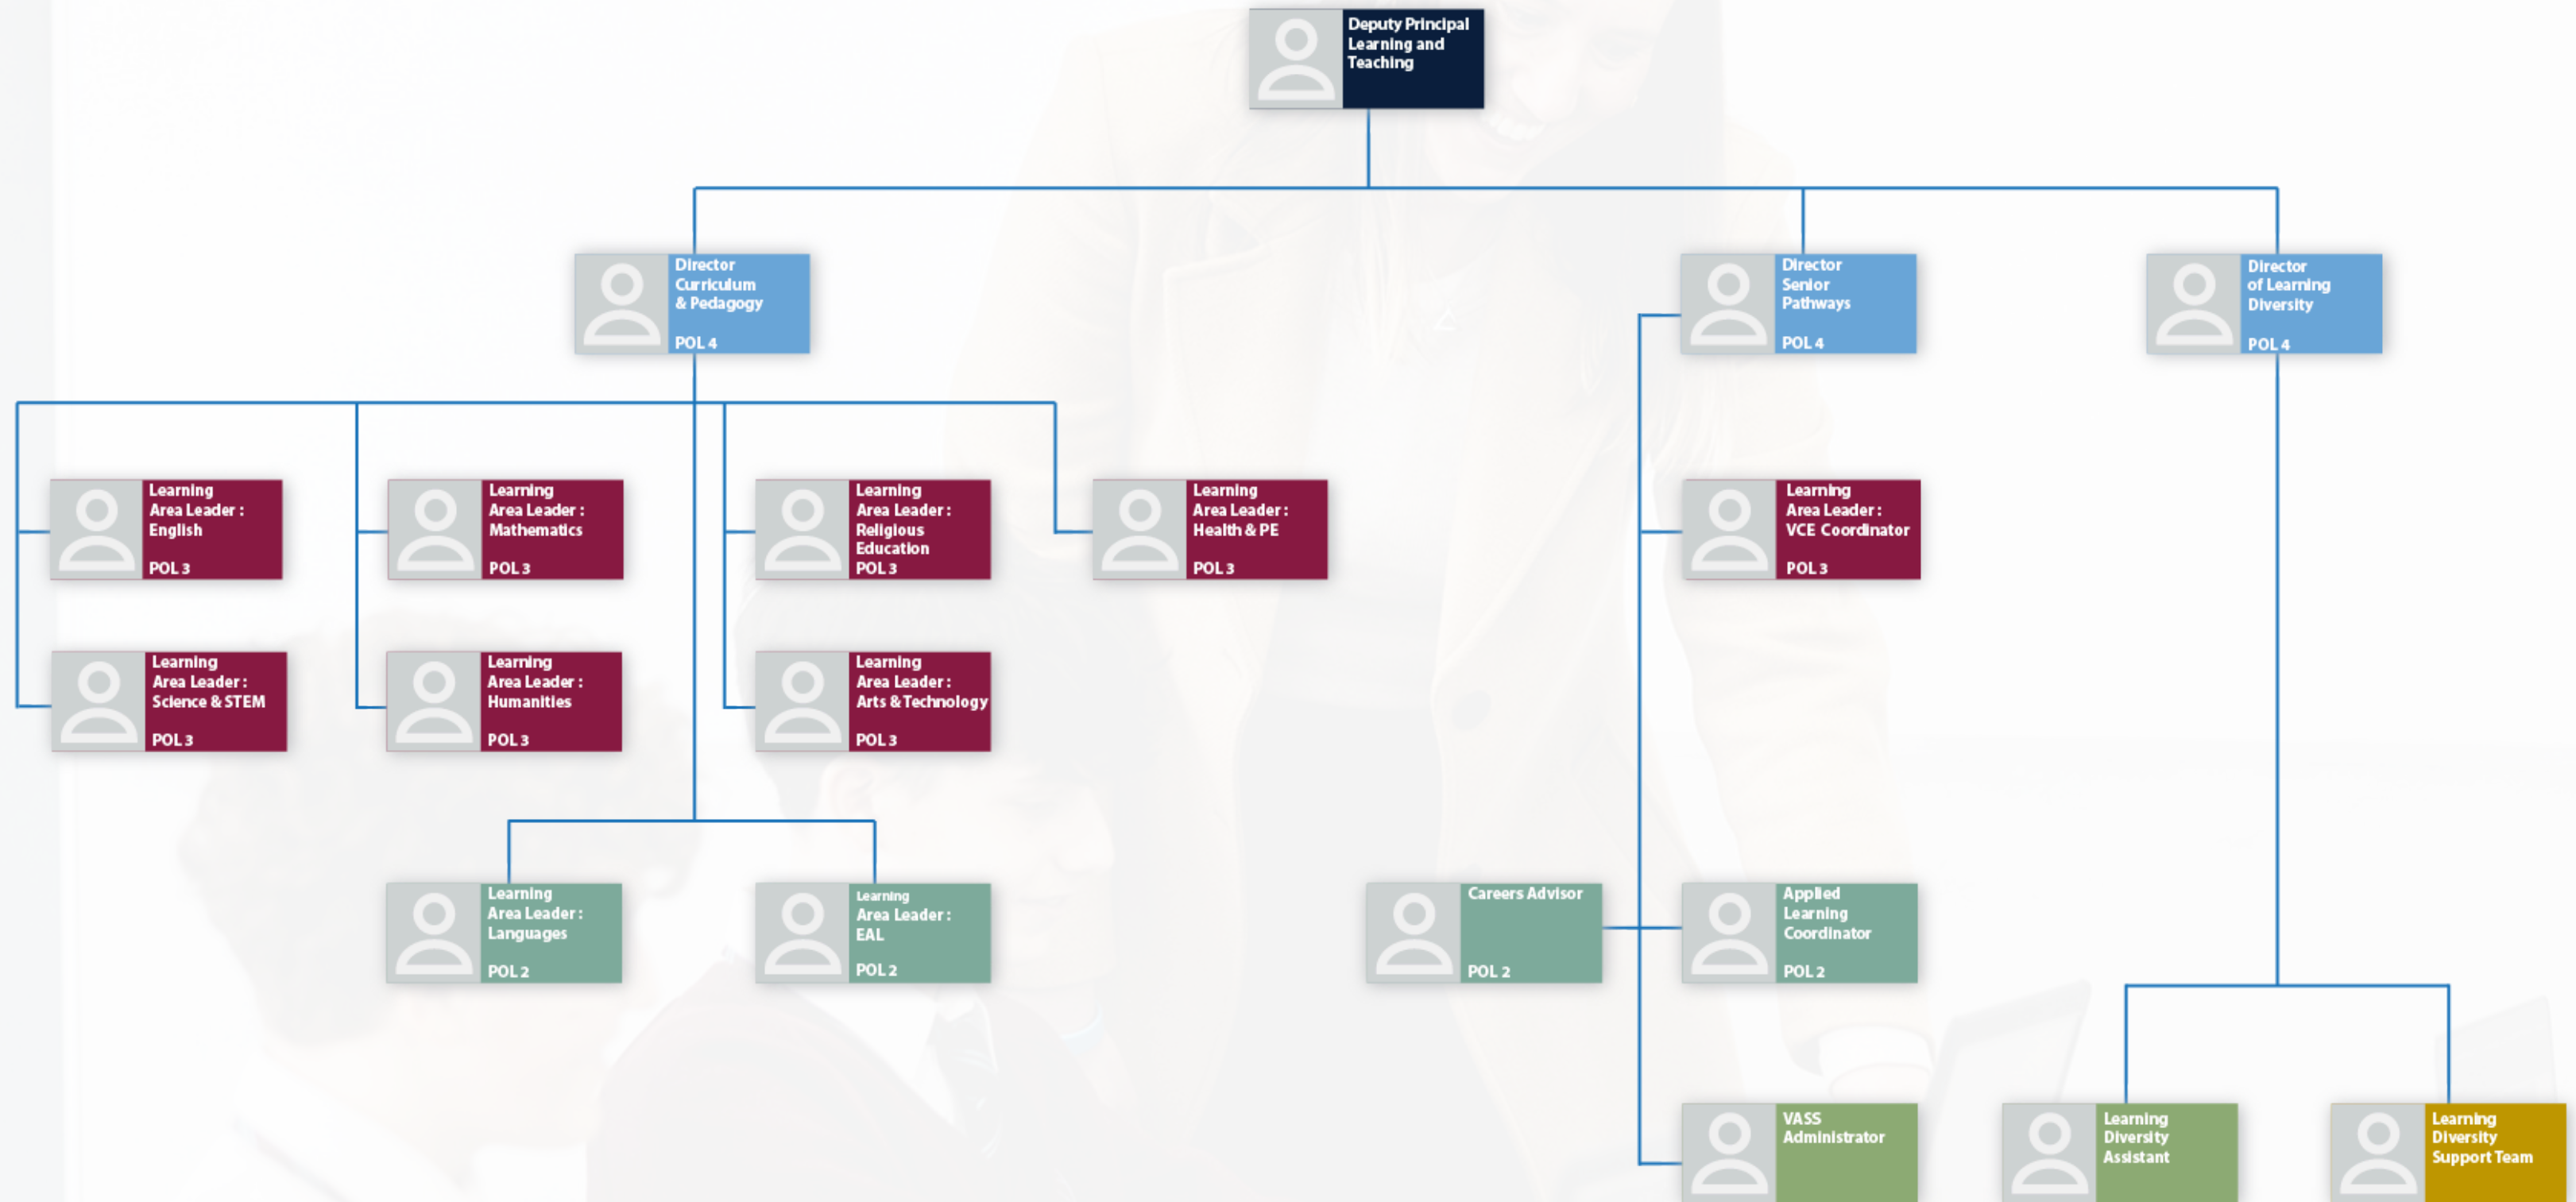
Deputy Principal Learning and Teaching

Director Curriculum & Pedagogy

POL 4

Director Senior Pathways

POL 4

Director of Learning Diversity

POL 4

Learning Area Leader : English

POL 3

Learning Area Leader : Mathematics

POL 3

Learning Area Leader : Religious Education

POL 3

Learning Area Leader : Health & PE

POL 3

Learning Area Leader : VCE Coordinator

POL 3

Learning Area Leader : Science & STEM

POL 3

Learning Area Leader : Humanities

POL 3

Learning Area Leader : Arts & Technology

POL 3

Learning Area Leader : Languages

POL 2

Learning Area Leader : EAL

POL 2

Careers Advisor

POL 2

Applied Learning Coordinator

POL 2

VASS Administrator

Learning Diversity Assistant

Learning Diversity Support Team